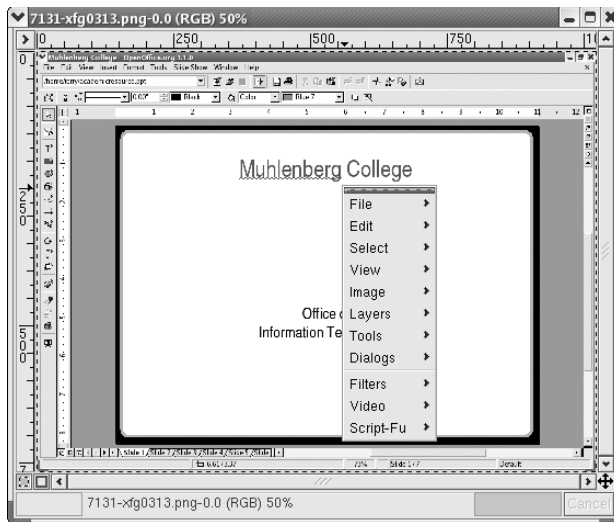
7131-xfg0313.png-0.0 (RGB) 50%

0 250 500 750

Muhlenberg College - OpenOffice.org 1.1.0

File Edit View Insert Format Tools Slide Show Window Help

Muhlenberg College

File
Edit
Select
View
Image
Layers
Tools
Dialogs
Filters
Video
Script-Fu

Office o
Information Te

Slide 1 Slide 2 Slide 3 Slide 4 Slide 5 Slide 6

Slide 1 / 7

Default

7131-xfg0313.png-0.0 (RGB) 50%

Cancel